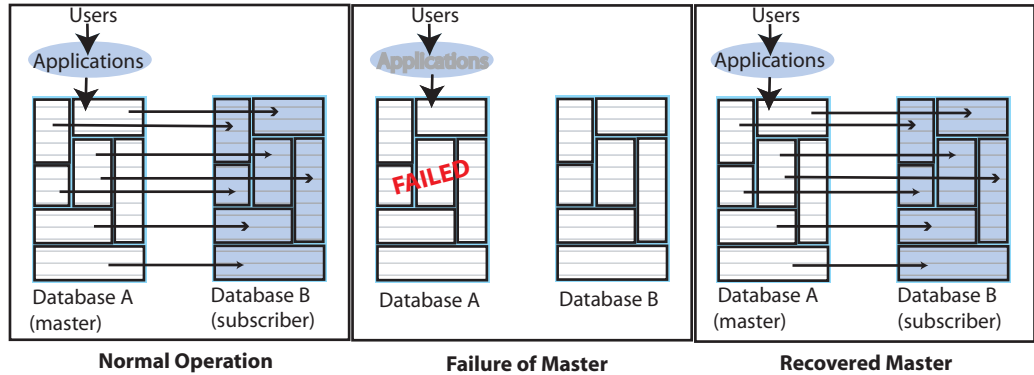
Users

Applications

Database A (master)

Database B (subscriber)

Normal Operation

Users

Applications

FAILED

Database A

Database B

Failure of Master

Users

Applications

Database A (master)

Database B (subscriber)

Recovered Master